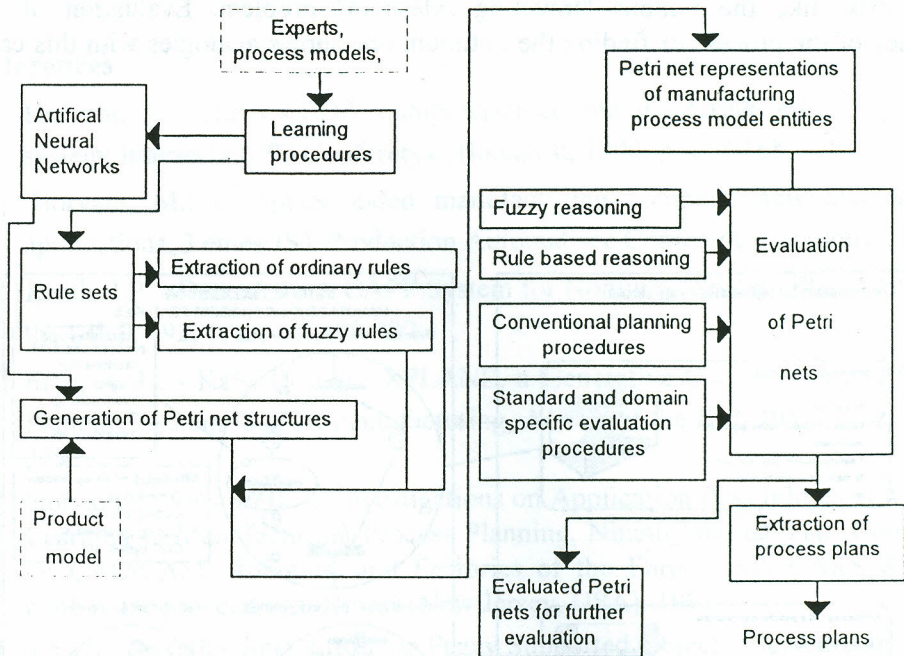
Experts, process models,

Artifical Neural Networks

Learning procedures

Rule sets

Extraction of ordinary rules

Extraction of fuzzy rules

Generation of Petri net structures

Product model

Petri net representations of manufacturing process model entities

Fuzzy reasoning

Rule based reasoning

Conventional planning procedures

Standard and domain specific evaluation procedures

Evaluation of Petri nets

Extraction of process plans

Evaluated Petri nets for further evaluation

Process plans